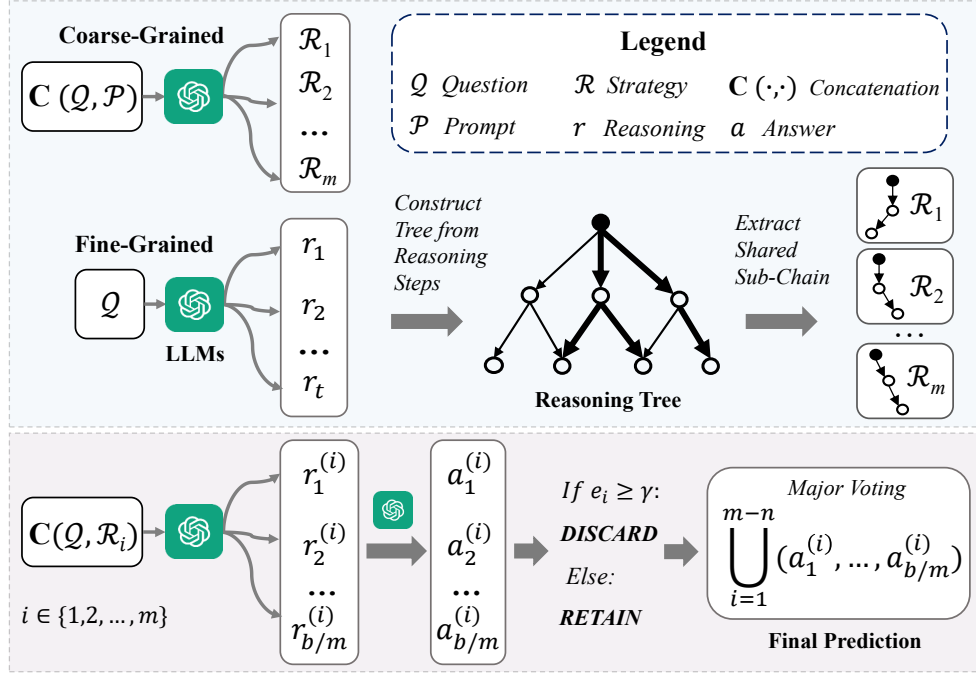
Coarse-Grained

$\mathbf{C}(\mathcal{Q}, \mathcal{P})$

$\mathcal{R}_1$
$\mathcal{R}_2$
...
$\mathcal{R}_m$

Legend

$\mathcal{Q}$ Question $\mathcal{R}$ Strategy $\mathbf{C}(\cdot,\cdot)$ Concatenation
$\mathcal{P}$ Prompt $r$ Reasoning $a$ Answer

Fine-Grained

$\mathcal{Q}$

LLMs

$r_1$
$r_2$
...
$r_t$

Construct Tree from Reasoning Steps

Reasoning Tree

Extract Shared Sub-Chain

$\mathcal{R}_1$
$\mathcal{R}_2$
...
$\mathcal{R}_m$

$\mathbf{C}(\mathcal{Q}, \mathcal{R}_i)$

$i \in \{1,2,\dots,m\}$

$r_1^{(i)}$
$r_2^{(i)}$
...
$r_{b/m}^{(i)}$

$a_1^{(i)}$
$a_2^{(i)}$
...
$a_{b/m}^{(i)}$

If $e_i \geq \gamma$:
DISCARD
Else:
RETAIN

Major Voting

$\bigcup_{i=1}^{m-n} (a_1^{(i)}, \dots, a_{b/m}^{(i)})$

Final Prediction